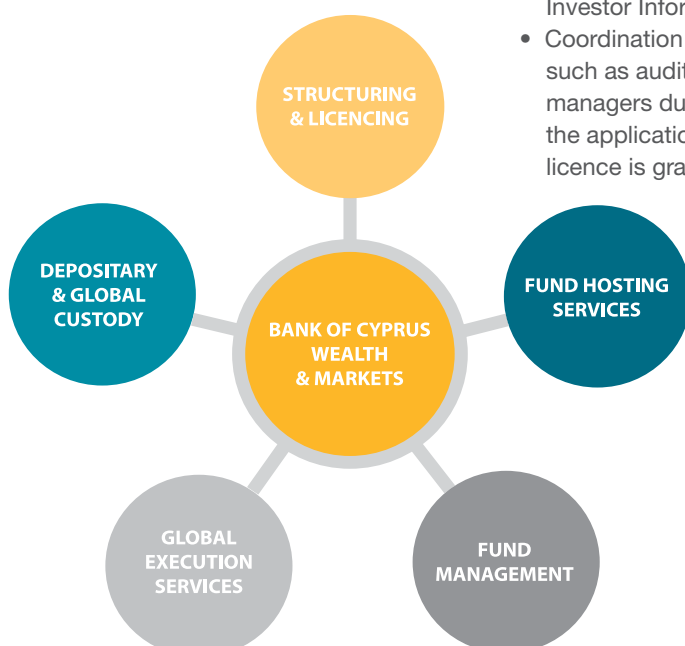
Investor Infor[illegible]

• Coordination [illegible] such as audit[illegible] managers du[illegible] the applicatio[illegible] licence is gra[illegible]

STRUCTURING & LICENCING

DEPOSITARY & GLOBAL CUSTODY

BANK OF CYPRUS WEALTH & MARKETS

FUND HOSTING SERVICES

GLOBAL EXECUTION SERVICES

FUND MANAGEMENT